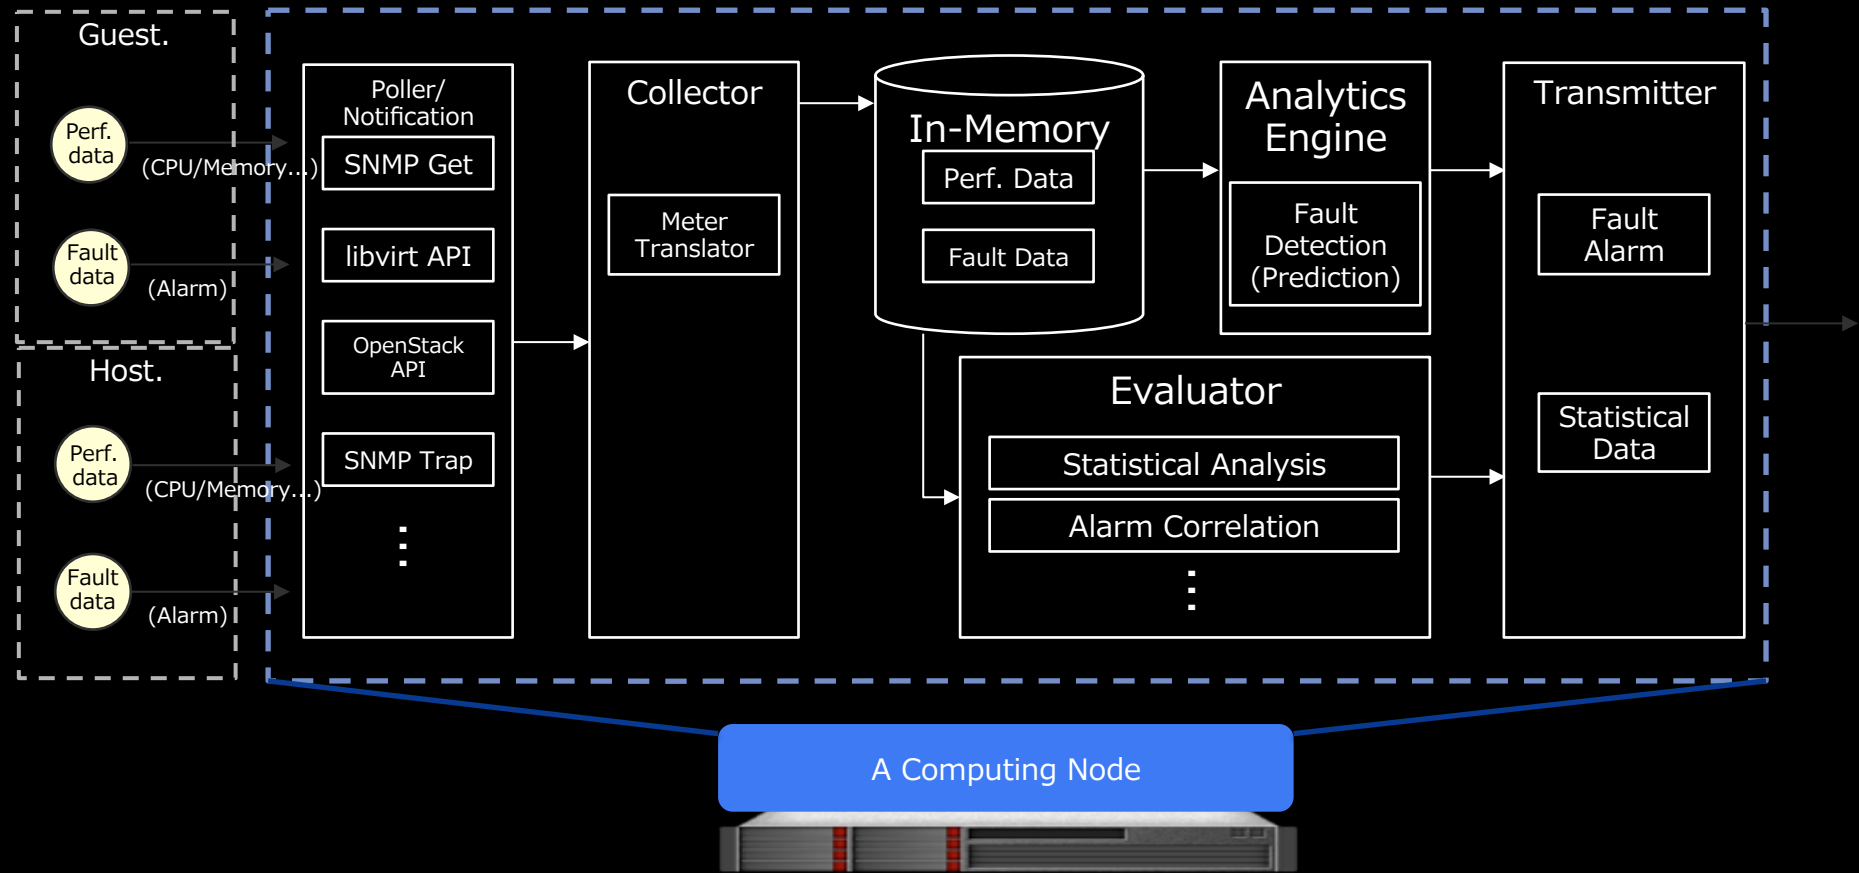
Guest.

Perf. data

(CPU/Memory...)

Fault data

(Alarm)

Host.

Perf. data

(CPU/Memory...)

Fault data

(Alarm)

Poller/ Notification

SNMP Get

libvirt API

OpenStack API

SNMP Trap

⋮

Collector

Meter Translator

In-Memory

Perf. Data

Fault Data

Analytics Engine

Fault Detection (Prediction)

Evaluator

Statistical Analysis

Alarm Correlation

⋮

Transmitter

Fault Alarm

Statistical Data

A Computing Node